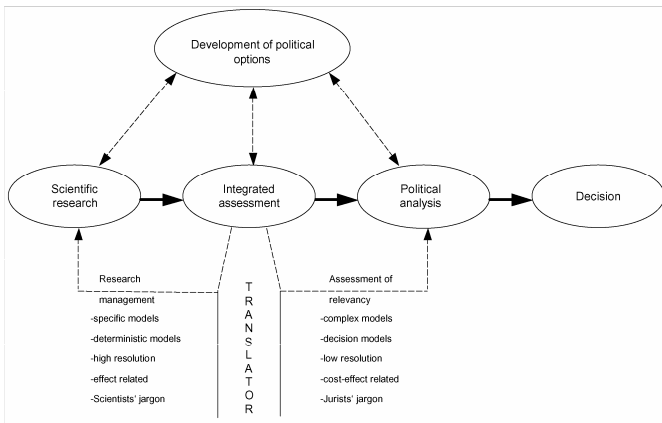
Development of political options

Scientific research

Integrated assessment

Political analysis

Decision

Research management

-specific models

-deterministic models

-high resolution

-effect related

-Scientists' jargon

T
R
A
N
S
L
A
T
O
R

Assessment of relevancy

-complex models

-decision models

-low resolution

-cost-effect related

-Jurists' jargon